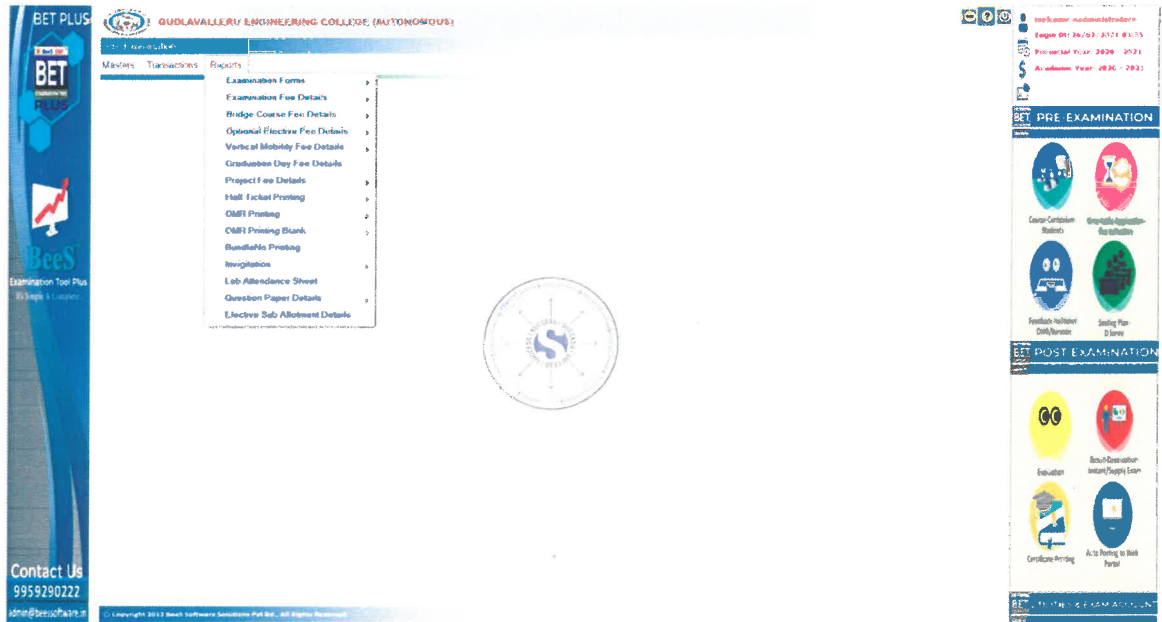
BET PLUS

BET

PLUS

BeeS

Examination Tool Plus

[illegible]

Contact Us
9959290222
admin@beessoftware.in

GUDLAVALLERU ENGINEERING COLLEGE (AUTONOMOUS)

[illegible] Examination

Masters Transactions Reports

Examination Forms
Examination Fee Details
Bridge Course Fee Details
Optional Elective Fee Details
Vertical Mobility Fee Details
Graduation Day Fee Details
Project Fee Details
Hall Ticket Printing
OMR Printing
OMR Printing Blank
BundleNo Printing
Invigilation
Lab Attendance Sheet
Question Paper Details
Elective Sub Allotment Details

© Copyright 2013 BeeS Software Solutions Pvt Ltd., All Rights Reserved.

Welcome Administrator
Login On: 26/03/2021 03:35
Financial Year: 2020 - 2021
Academic Year: 2020 - 2021

PRE-EXAMINATION

Course Curriculum Students

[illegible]

Feedback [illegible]

Seating Plan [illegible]

POST EXAMINATION

Evaluation

Result Examination Instant/Supply Exam

Certificate Printing

Auto Posting to Web Portal

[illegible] & EXAM ACCOUNT